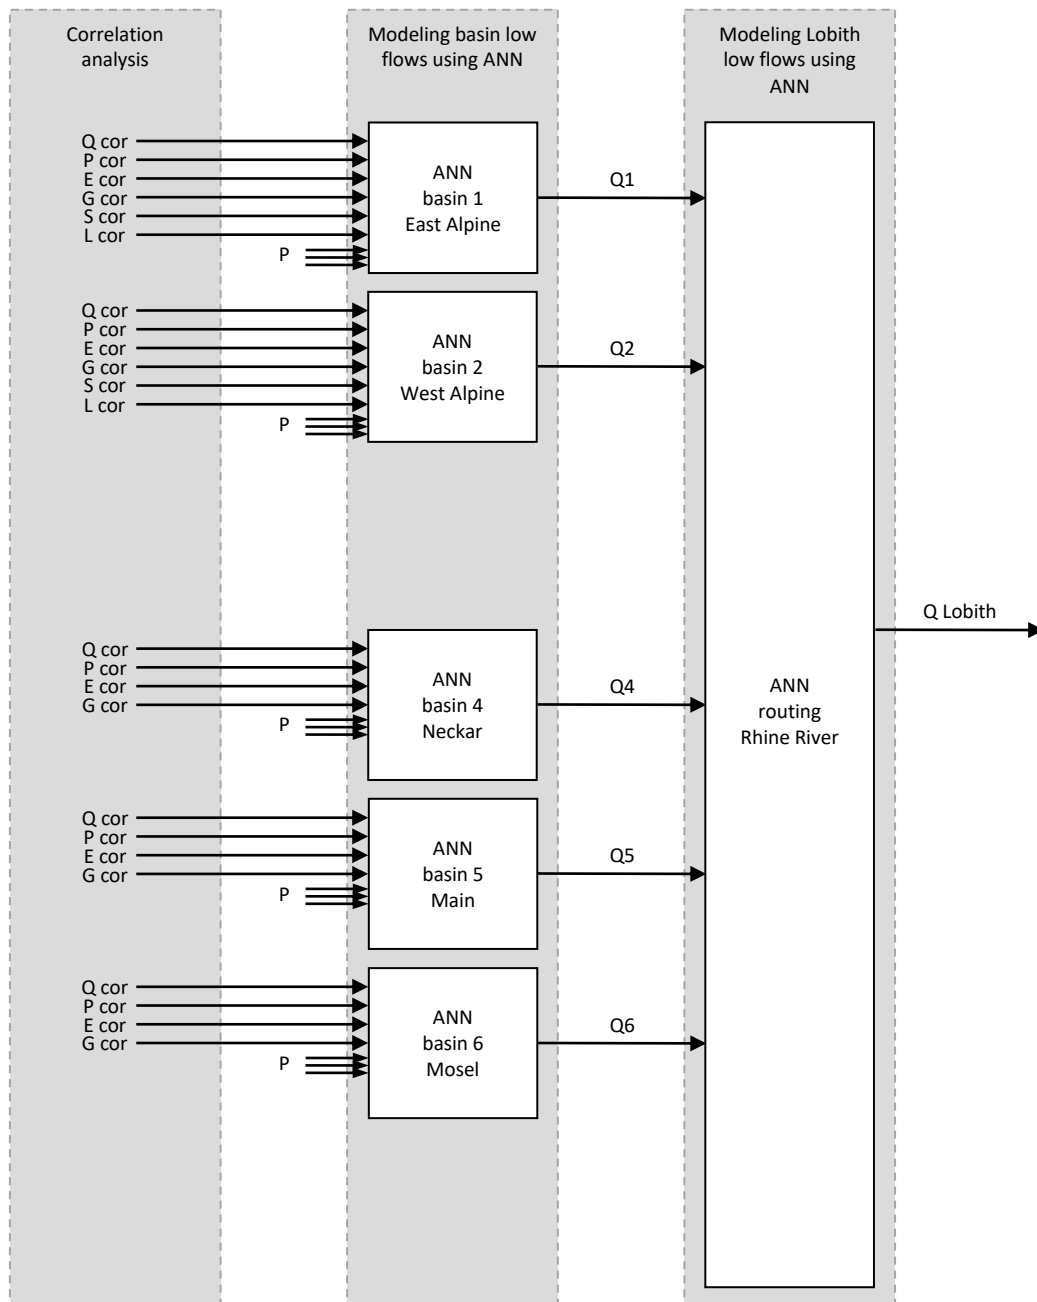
Correlation analysis

Modeling basin low flows using ANN

Modeling Lobith low flows using ANN

Q cor
P cor
E cor
G cor
S cor
L cor
P

ANN basin 1 East Alpine

Q1

Q cor
P cor
E cor
G cor
S cor
L cor
P

ANN basin 2 West Alpine

Q2

Q Lobith

Q cor
P cor
E cor
G cor
P

ANN basin 4 Neckar

Q4

ANN routing Rhine River

Q cor
P cor
E cor
G cor
P

ANN basin 5 Main

Q5

Q cor
P cor
E cor
G cor
P

ANN basin 6 Mosel

Q6